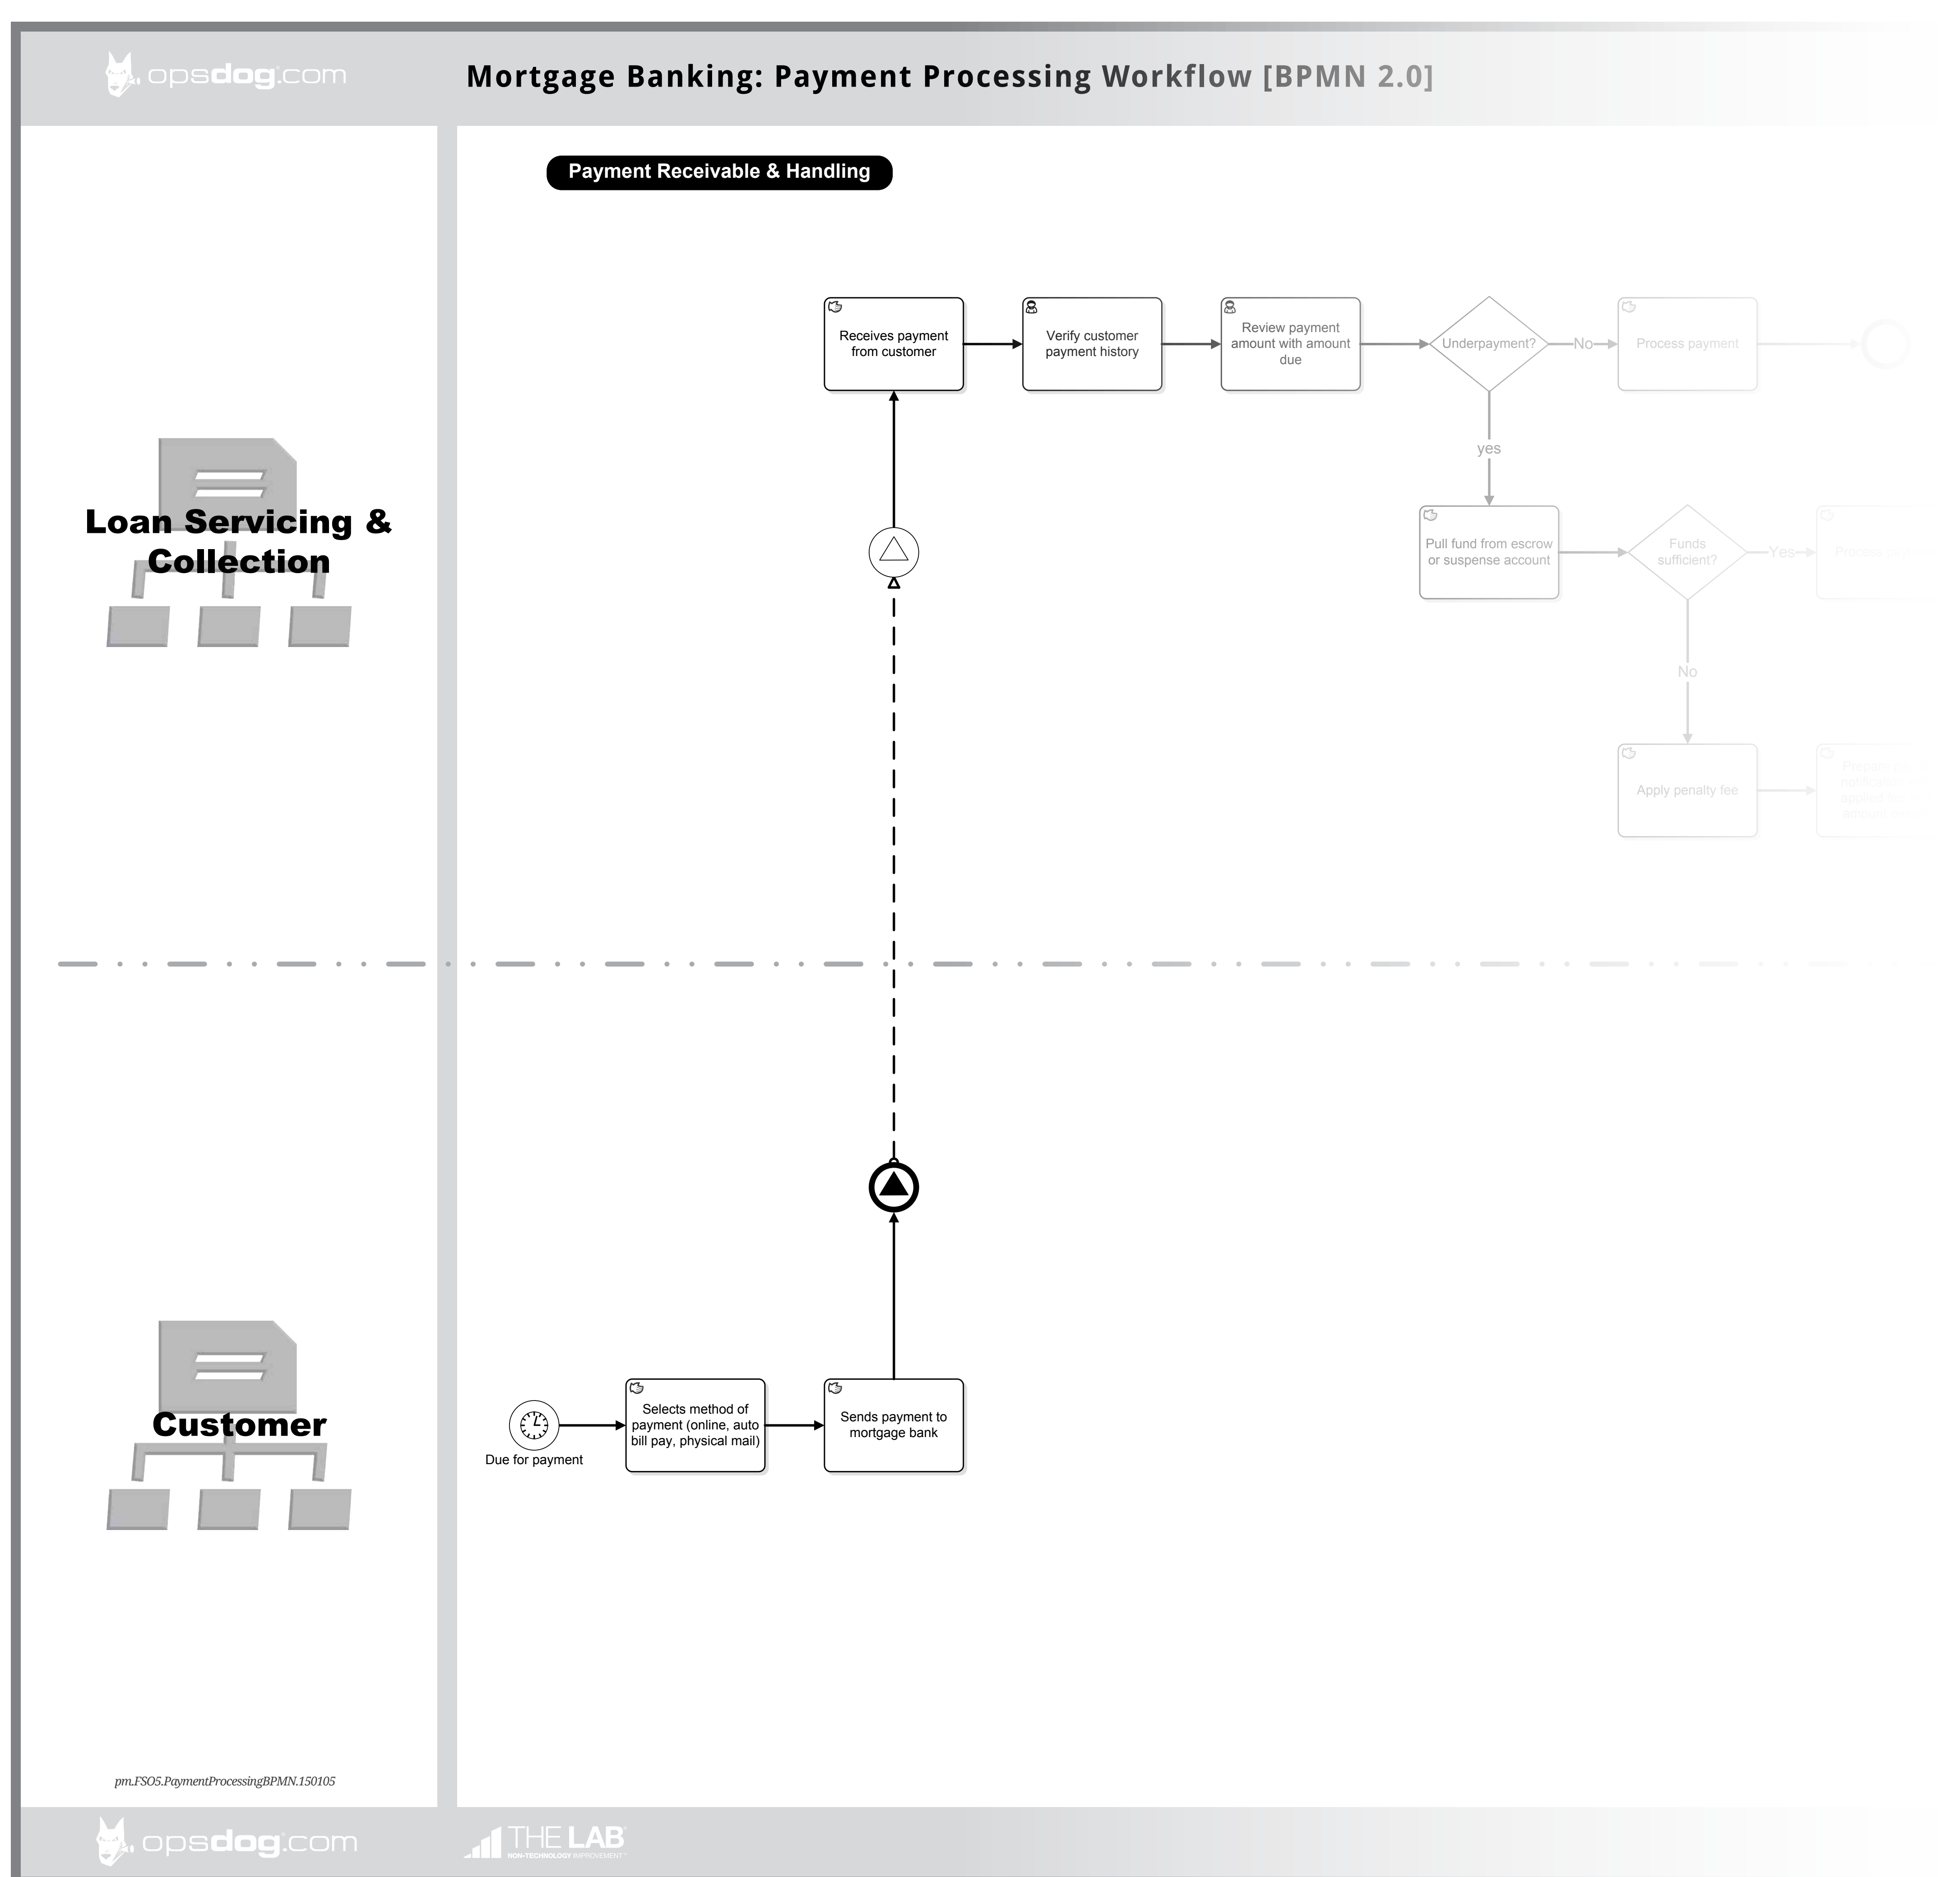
opsdog.com

Mortgage Banking: Payment Processing Workflow [BPMN 2.0]

Payment Receivable & Handling

Loan Servicing & Collection

Receives payment from customer

Verify customer payment history

Review payment amount with amount due

Underpayment?

No

Process payment

yes

Pull fund from escrow or suspense account

Funds sufficient?

Yes

Process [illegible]

No

Apply penalty fee

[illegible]

Customer

Due for payment

Selects method of payment (online, auto bill pay, physical mail)

Sends payment to mortgage bank

pm.FSO5.PaymentProcessingBPMN.150105

opsdog.com

THE LAB
NON-TECHNOLOGY IMPROVEMENT